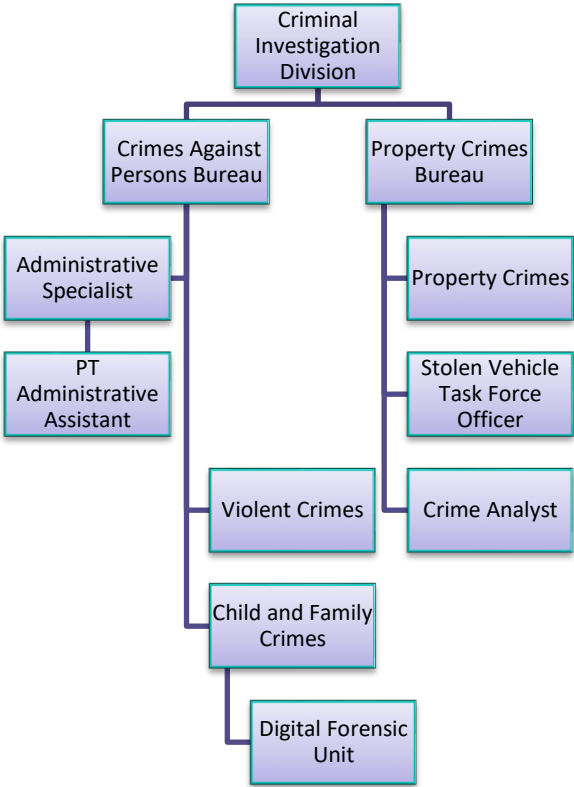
Criminal Investigation Division

Crimes Against Persons Bureau

Property Crimes Bureau

Administrative Specialist

PT Administrative Assistant

Violent Crimes

Child and Family Crimes

Digital Forensic Unit

Property Crimes

Stolen Vehicle Task Force Officer

Crime Analyst